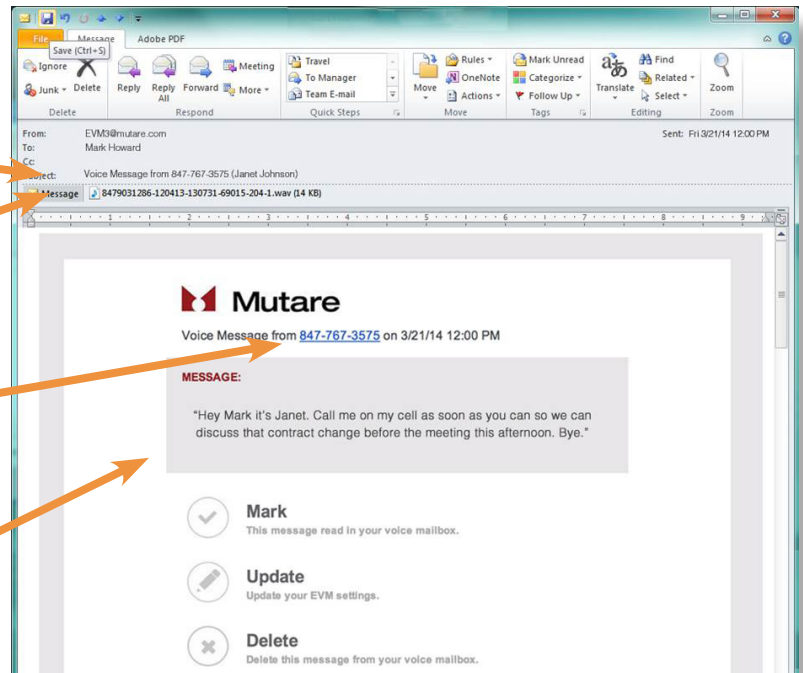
File Message Adobe PDF
Save (Ctrl+S)

Ignore
Junk
Delete
Delete

Reply
Reply All
Forward
Meeting
More
Respond

Travel
To Manager
Team E-mail
Quick Steps

Move
Rules
OneNote
Actions
Move

Mark Unread
Categorize
Follow Up
Tags

Translate
Find
Related
Select
Editing

Zoom
Zoom

From: EVM3@mutare.com
To: Mark Howard
Cc:
Subject: Voice Message from 847-767-3575 (Janet Johnson)
Sent: Fri 3/21/14 12:00 PM

Message 8479031286-120413-130731-69015-204-1.wav (14 KB)

Mutare

Voice Message from 847-767-3575 on 3/21/14 12:00 PM

MESSAGE:

"Hey Mark it's Janet. Call me on my cell as soon as you can so we can discuss that contract change before the meeting this afternoon. Bye."

Mark
This message read in your voice mailbox.

Update
Update your EVM settings.

Delete
Delete this message from your voice mailbox.